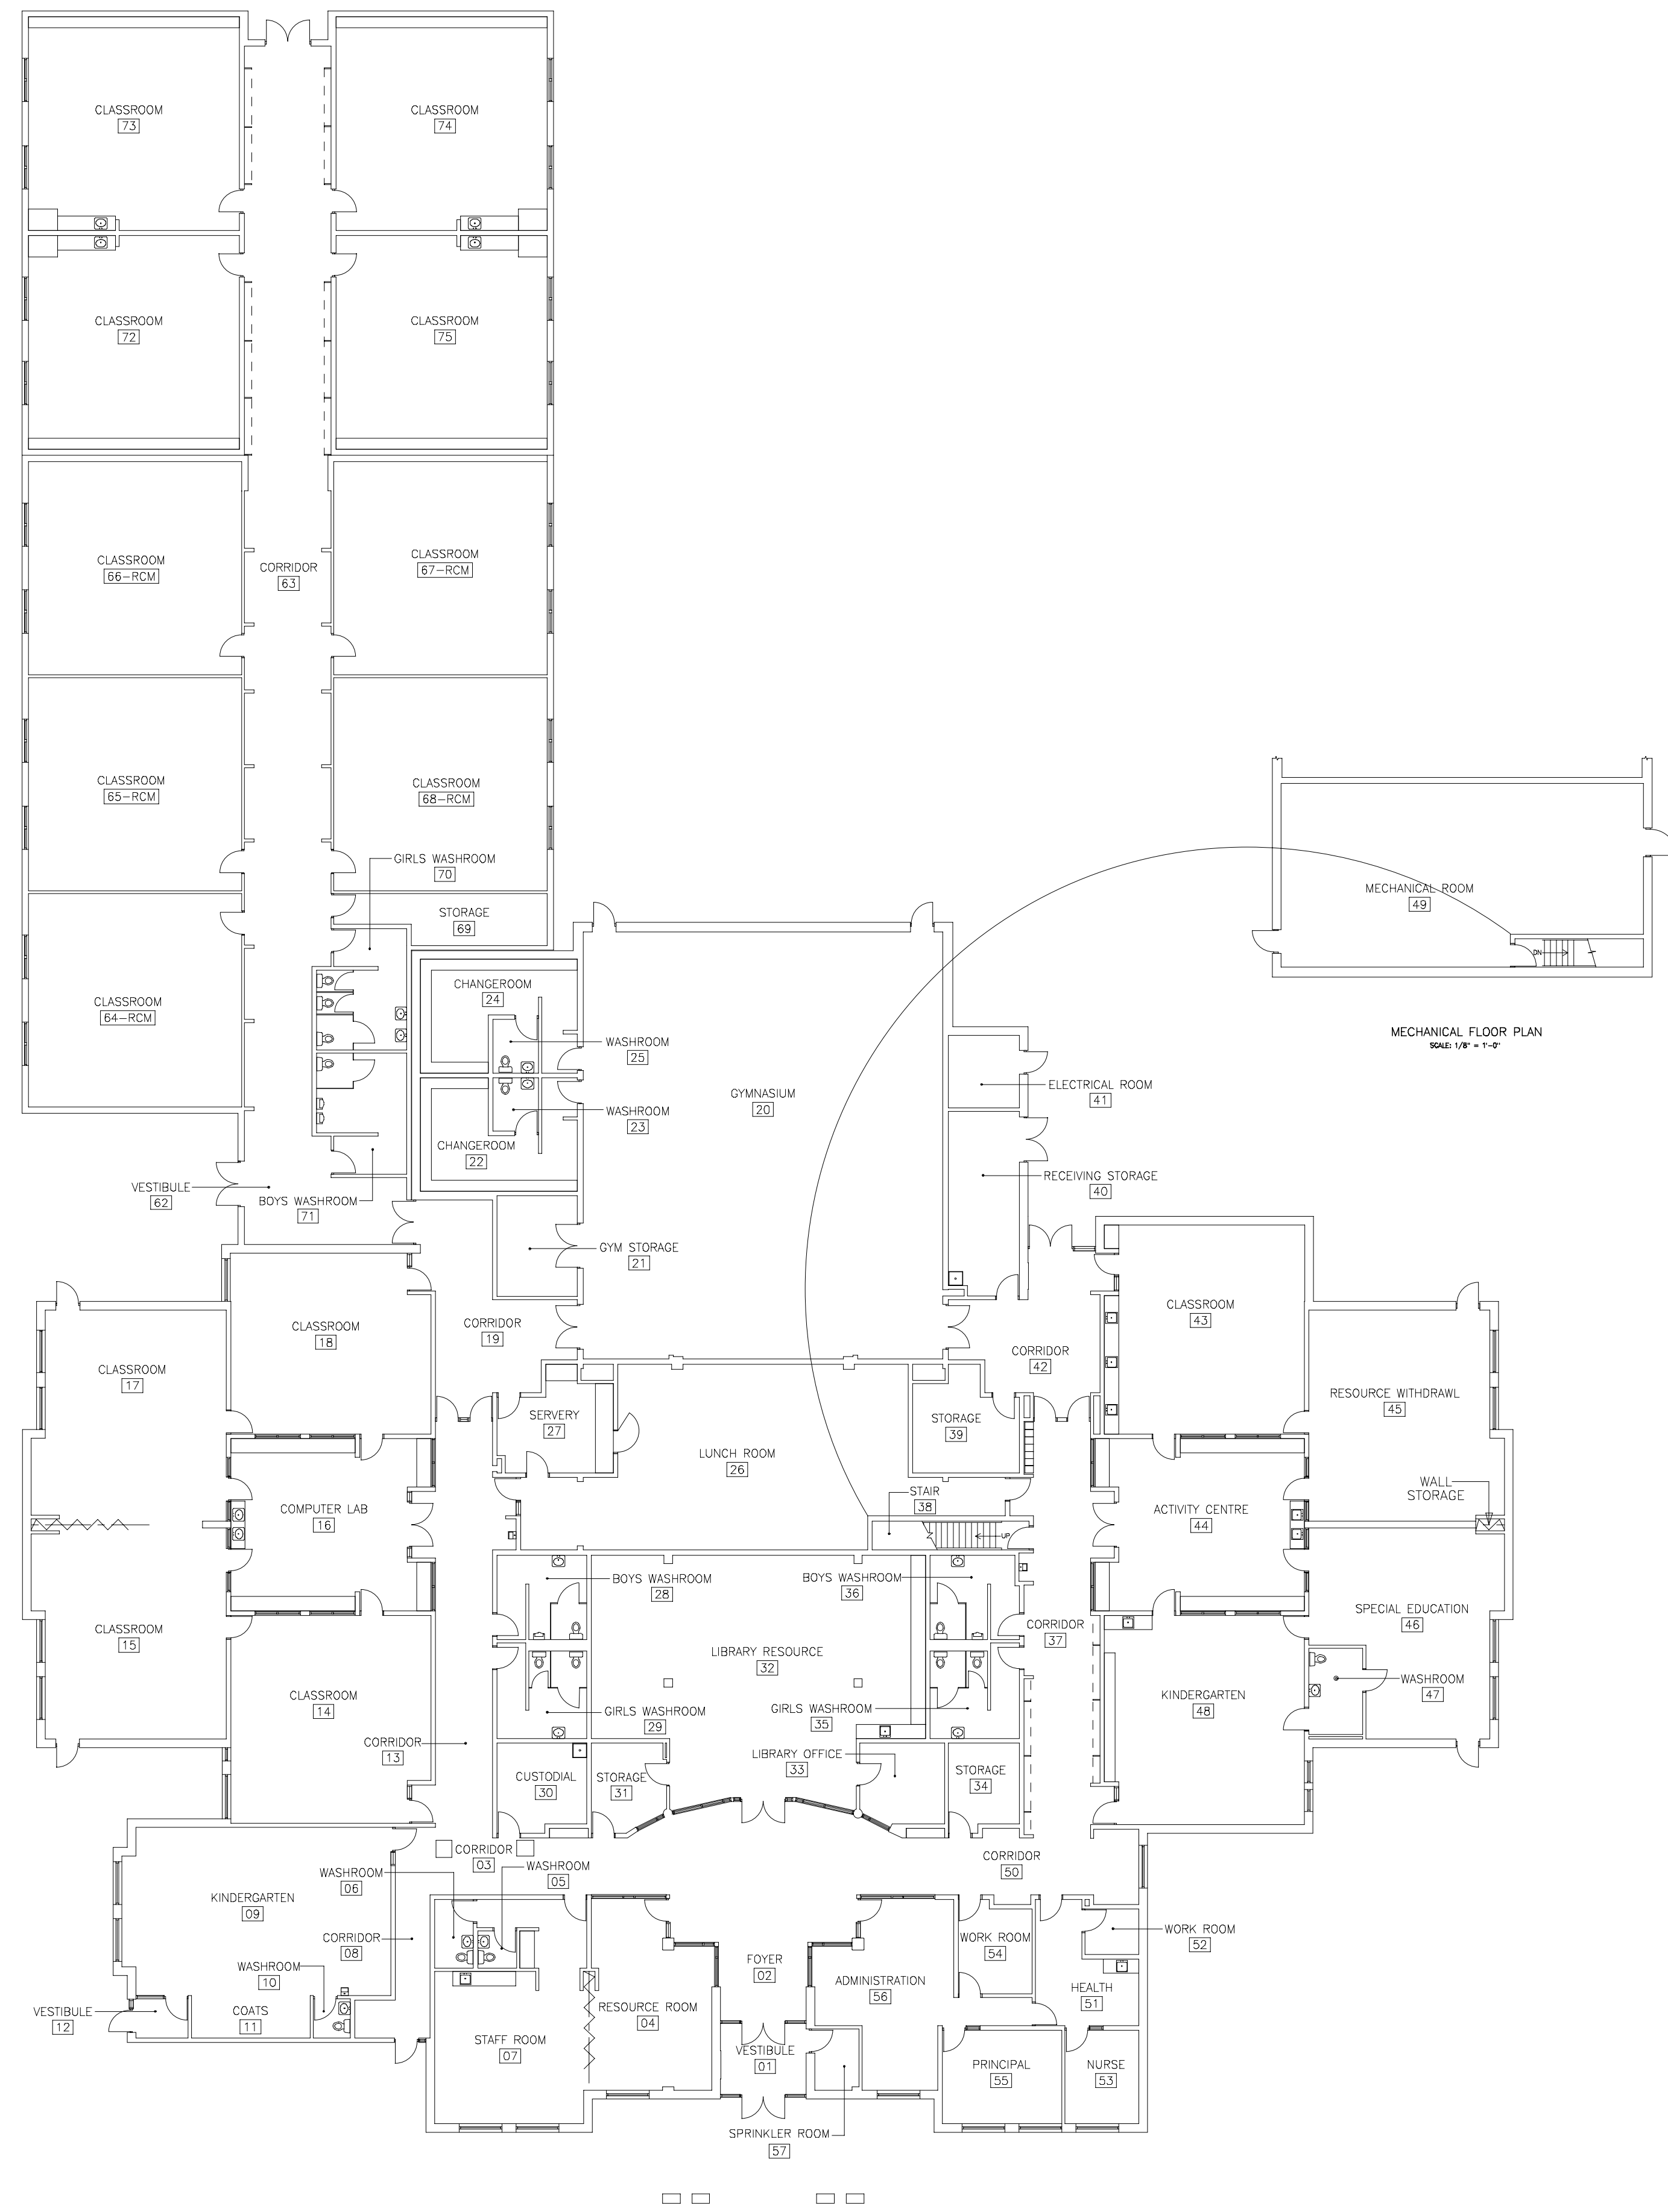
CLASSROOM
73

CLASSROOM
74

CLASSROOM
72

CLASSROOM
75

CLASSROOM
66–RCM

CORRIDOR
63

CLASSROOM
67–RCM

CLASSROOM
65–RCM

CLASSROOM
68–RCM

GIRLS WASHROOM
70

STORAGE
69

MECHANICAL ROOM
49

DN

MECHANICAL FLOOR PLAN
SCALE: 1/8" = 1'-0"

CLASSROOM
64–RCM

CHANGEROOM
24

WASHROOM
25

GYMNASIUM
20

ELECTRICAL ROOM
41

WASHROOM
23

CHANGEROOM
22

RECEIVING STORAGE
40

VESTIBULE
62

BOYS WASHROOM
71

GYM STORAGE
21

CLASSROOM
18

CORRIDOR
19

CLASSROOM
43

CORRIDOR
42

CLASSROOM
17

SERVERY
27

LUNCH ROOM
26

STORAGE
39

RESOURCE WITHDRAWL
45

WALL
STORAGE

STAIR
38

UP

COMPUTER LAB
16

ACTIVITY CENTRE
44

BOYS WASHROOM
28

BOYS WASHROOM
36

SPECIAL EDUCATION
46

CLASSROOM
15

LIBRARY RESOURCE
32

CORRIDOR
37

WASHROOM
47

CLASSROOM
14

GIRLS WASHROOM
29

GIRLS WASHROOM
35

KINDERGARTEN
48

CORRIDOR
13

CUSTODIAL
30

STORAGE
31

LIBRARY OFFICE
33

STORAGE
34

CORRIDOR
03

WASHROOM
05

CORRIDOR
50

WASHROOM
06

KINDERGARTEN
09

CORRIDOR
08

FOYER
02

WORK ROOM
54

WORK ROOM
52

ADMINISTRATION
56

WASHROOM
10

HEALTH
51

RESOURCE ROOM
04

VESTIBULE
12

COATS
11

STAFF ROOM
07

VESTIBULE
01

PRINCIPAL
55

NURSE
53

SPRINKLER ROOM
57